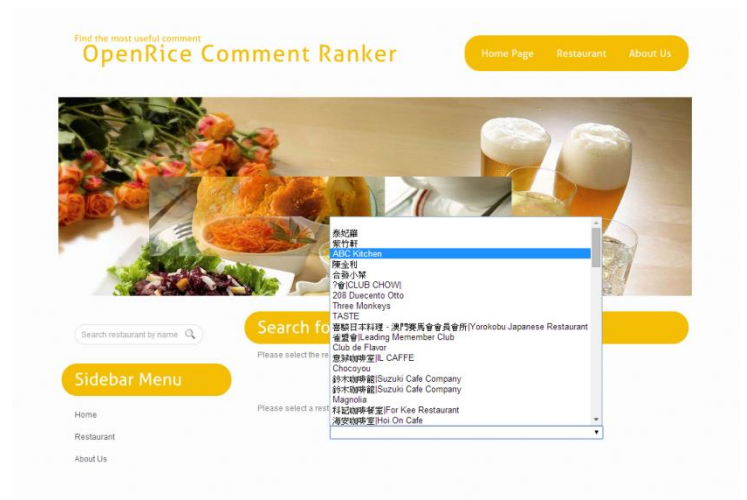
Find the most useful comment
OpenRice Comment Ranker

Home Page
Restaurant
About Us

Search restaurant by name

Sidebar Menu

Home
Restaurant
About Us

Search fo

Please select the re

Please select a rest

泰妃廳
紫竹軒
ABC Kitchen
陳金利
谷哥小築
?會|CLUB CHOW|
208 Duecento Otto
Three Monkeys
TASTE
澳門日本料理 - 澳門賽馬會會員會所|Yorokobu Japanese Restaurant
雀營會|Leading Memember Club
Club de Flavor
意琲咖啡室|IL CAFFE
Chocoyou
鈴木咖啡館|Suzuki Cafe Company
鈴木咖啡館|Suzuki Cafe Company
Magnolia
科記咖啡餐室|For Kee Restaurant
海安咖啡室|Hoi On Cafe